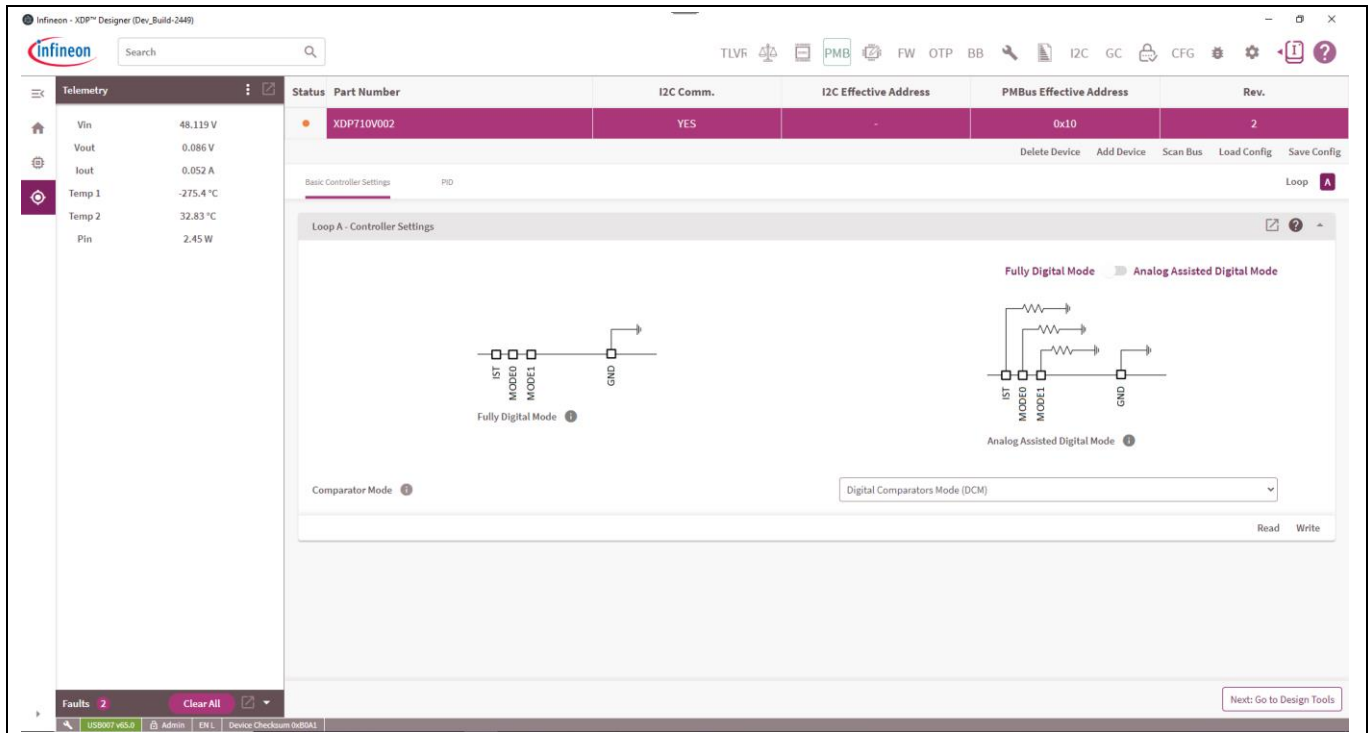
Infineon - XDP™ Designer (Dev_Build-2449)

infineon Search

TLVR PMB FW OTP BB I2C GC CFG

Telemetry

| Vin | 48.119 V |
|---|---|
| Vout | 0.086 V |
| Iout | 0.052 A |
| Temp 1 | -275.4 °C |
| Temp 2 | 32.83 °C |
| Pin | 2.45 W |

| Status | Part Number | I2C Comm. | I2C Effective Address | PMBus Effective Address | Rev. |
|---|---|---|---|---|---|
| | XDP710V002 | YES | - | 0x10 | 2 |

Delete Device Add Device Scan Bus Load Config Save Config

Basic Controller Settings PID

Loop A

Loop A - Controller Settings

Fully Digital Mode Analog Assisted Digital Mode

IST MODE0 MODE1 GND

Fully Digital Mode

IST MODE0 MODE1 GND

Analog Assisted Digital Mode

Comparator Mode

Digital Comparators Mode (DCM)

Read Write

Faults 2 Clear All

Next: Go to Design Tools

USB007 v65.0 Admin EN L Device Checksum 0xB0A1